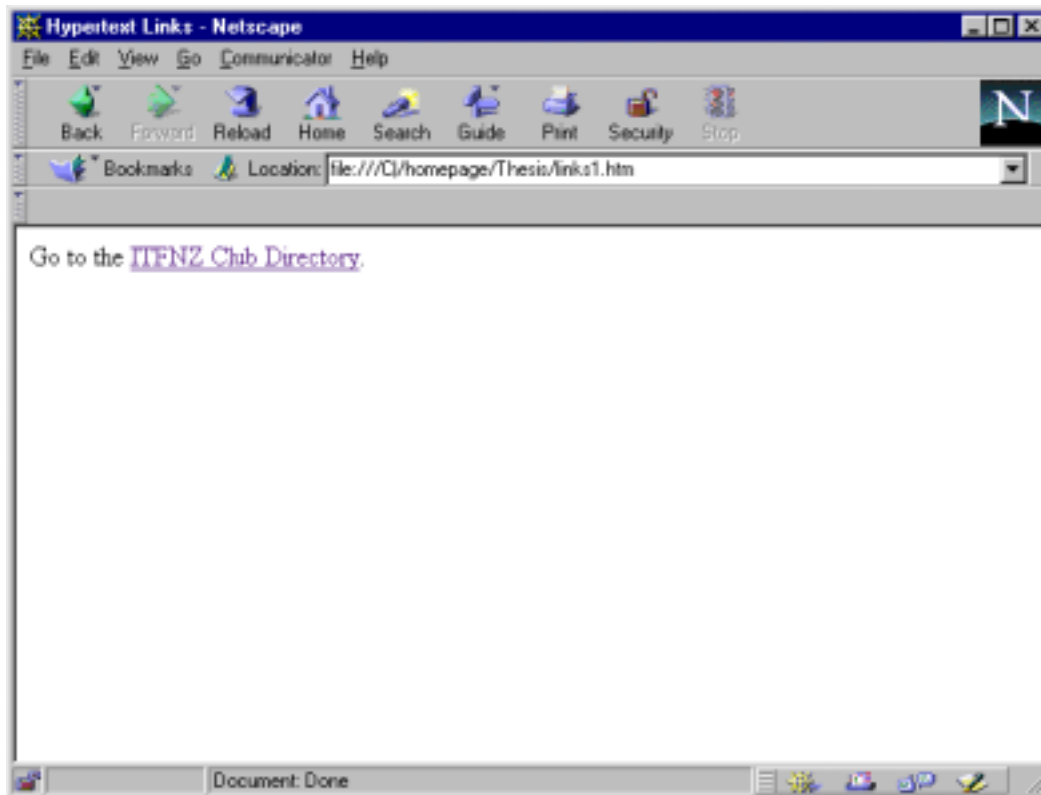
Hypertext Links - Netscape

File Edit View Go Communicator Help

Back Forward Reload Home Search Guide Print Security Stop

N

Bookmarks Location: file:///C|/homepage/Thesis/links1.htm

Go to the ITFNZ Club Directory.

Document: Done